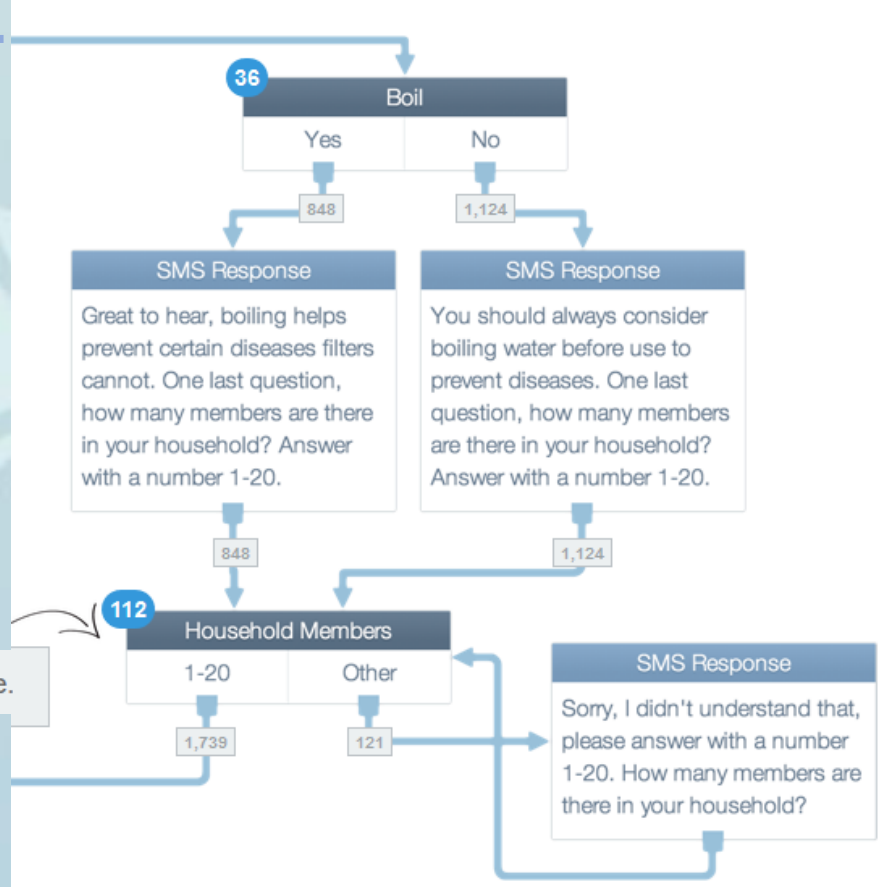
36
Boil
Yes
No
848
1,124
SMS Response
Great to hear, boiling helps prevent certain diseases filters cannot. One last question, how many members are there in your household? Answer with a number 1-20.
SMS Response
You should always consider boiling water before use to prevent diseases. One last question, how many members are there in your household? Answer with a number 1-20.
848
1,124
e.
112
Household Members
1-20
Other
1,739
121
SMS Response
Sorry, I didn't understand that, please answer with a number 1-20. How many members are there in your household?